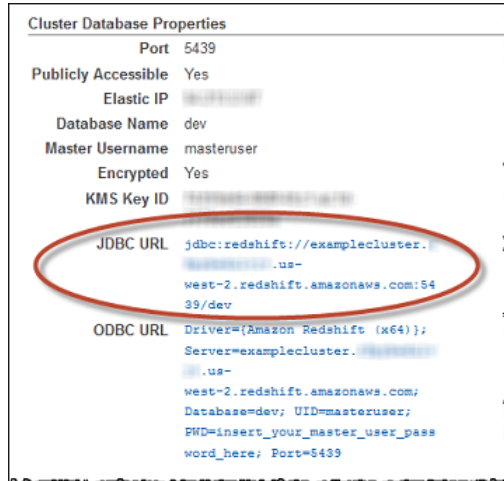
Cluster Database Properties

| | |
|---|---|
| Port | 5439 |
| Publicly Accessible | Yes |
| Elastic IP | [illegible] |
| Database Name | dev |
| Master Username | masteruser |
| Encrypted | Yes |
| KMS Key ID | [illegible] |
| JDBC URL | jdbc:redshift://examplecluster.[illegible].us-west-2.redshift.amazonaws.com:5439/dev |
| ODBC URL | Driver={Amazon Redshift (x64)}; Server=examplecluster.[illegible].us-west-2.redshift.amazonaws.com; Database=dev; UID=masteruser; PWD=insert_your_master_user_password_here; Port=5439 |